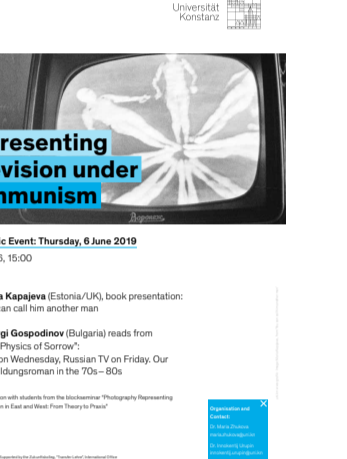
Universität
Konstanz

resenting
vision under
mmunism

ic Event: Thursday, 6 June 2019
3, 15:00

a Kapajeva (Estonia/UK), book presentation:
an call him another man

rgi Gospodinov (Bulgaria) reads from
Physics of Sorrow":
on Wednesday, Russian TV on Friday. Our
ldungsroman in the 70s – 80s

on with students from the blockseminar "Photography Representing
in East and West: From Theory to Praxis"

Supported by the Zukunftskolleg, "Transfer Lokal" International Office

Organization and Contact:
Dr. Maria Zhukova
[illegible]
Dr. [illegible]
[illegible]